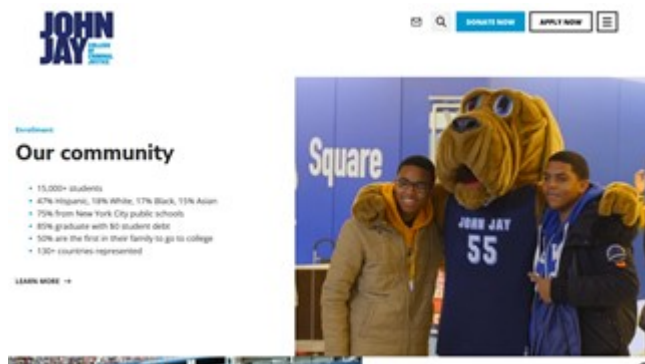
JOHN JAY COLLEGE OF CRIMINAL JUSTICE

DONATE NOW

APPLY NOW

Enrollment

Our community

- 15,000+ students
- 47% Hispanic, 18% White, 17% Black, 15% Asian
- 75% from New York City public schools
- 85% graduate with $0 student debt
- 50% are the first in their family to go to college
- 130+ countries represented

LEARN MORE →

Square

JOHN JAY

55